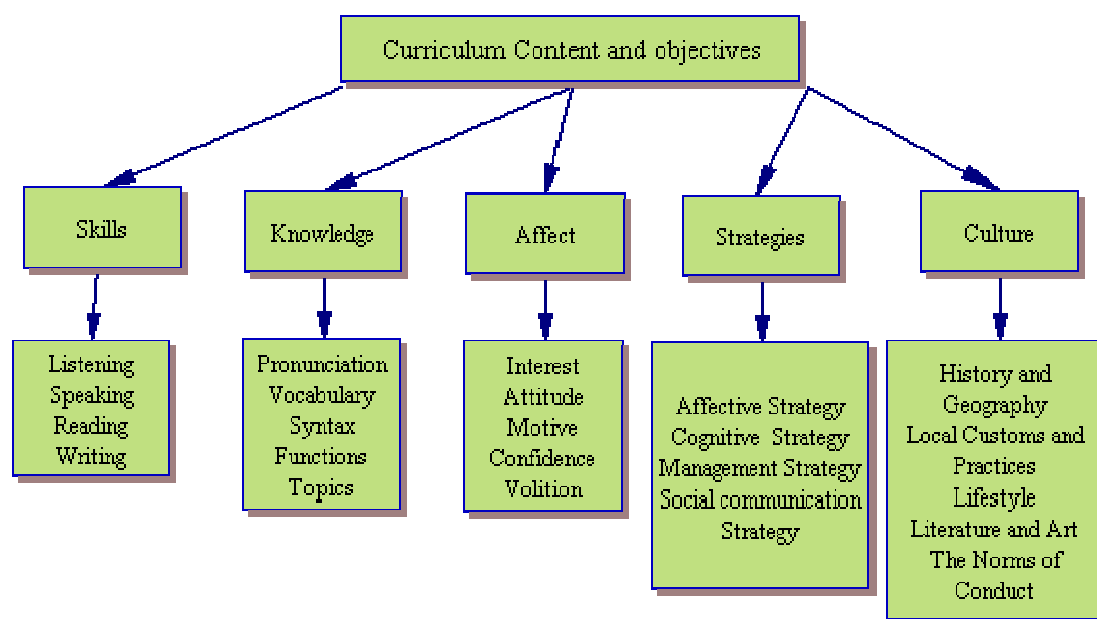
Curriculum Content and objectives

Skills

Listening
Speaking
Reading
Writing

Knowledge

Pronunciation
Vocabulary
Syntax
Functions
Topics

Affect

Interest
Attitude
Motive
Confidence
Volition

Strategies

Affective Strategy
Cognitive Strategy
Management Strategy
Social communication Strategy

Culture

History and Geography
Local Customs and Practices
Lifestyle
Literature and Art
The Norms of Conduct